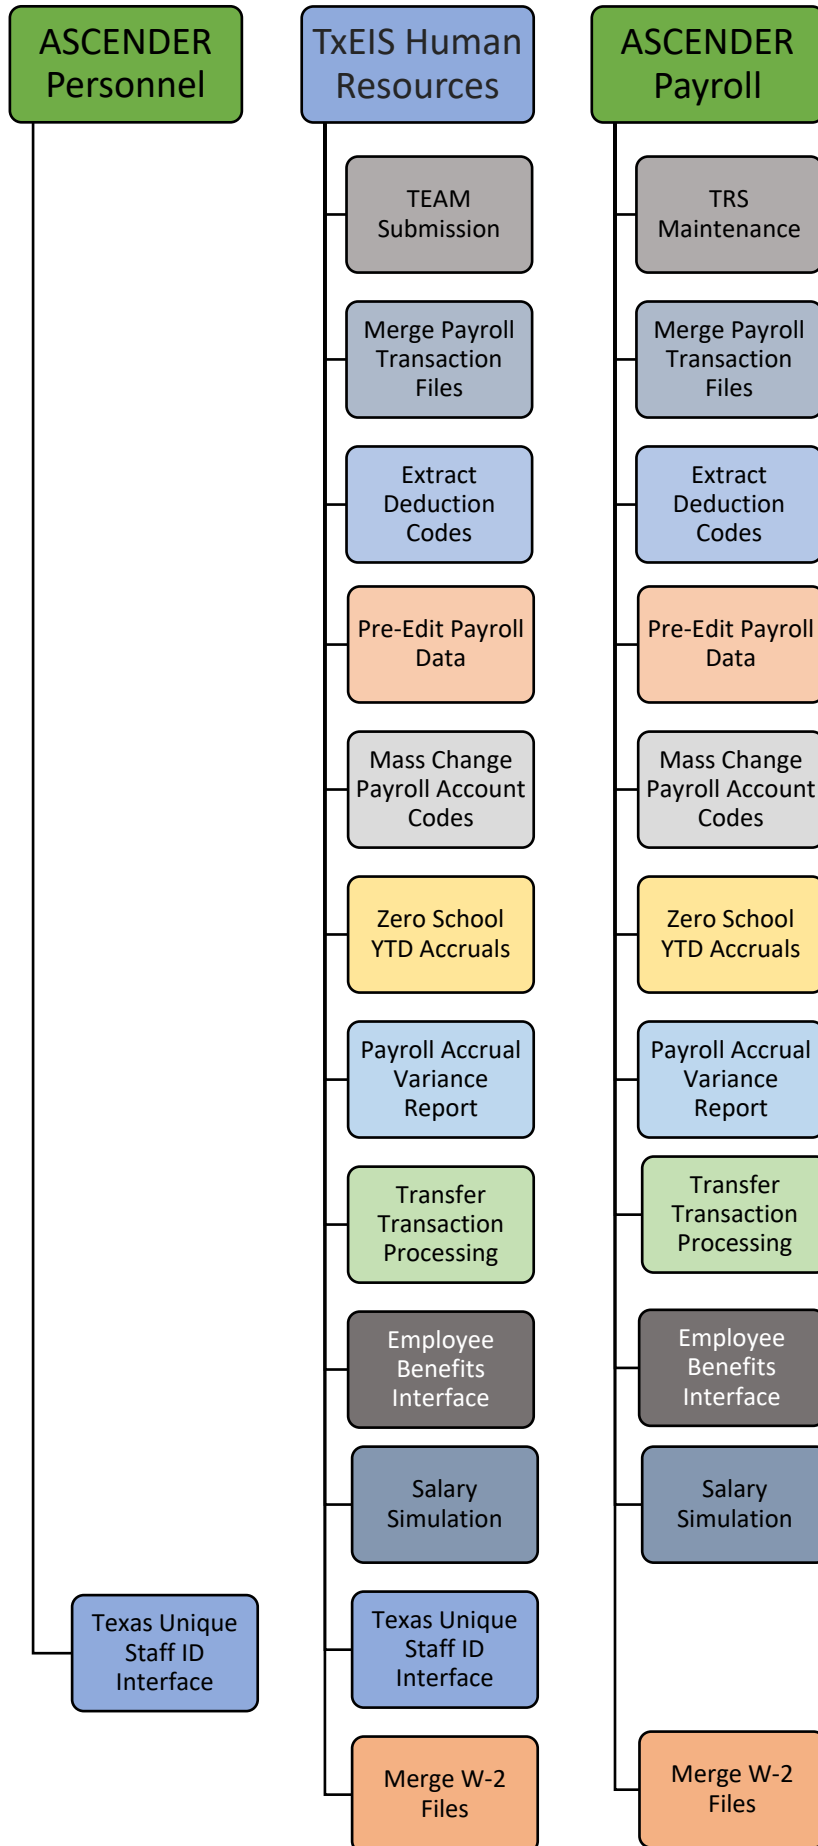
ASCENDER Personnel

Texas Unique Staff ID Interface

TxEIS Human Resources

TEAM Submission

Merge Payroll Transaction Files

Extract Deduction Codes

Pre-Edit Payroll Data

Mass Change Payroll Account Codes

Zero School YTD Accruals

Payroll Accrual Variance Report

Transfer Transaction Processing

Employee Benefits Interface

Salary Simulation

Texas Unique Staff ID Interface

Merge W-2 Files

ASCENDER Payroll

TRS Maintenance

Merge Payroll Transaction Files

Extract Deduction Codes

Pre-Edit Payroll Data

Mass Change Payroll Account Codes

Zero School YTD Accruals

Payroll Accrual Variance Report

Transfer Transaction Processing

Employee Benefits Interface

Salary Simulation

Merge W-2 Files